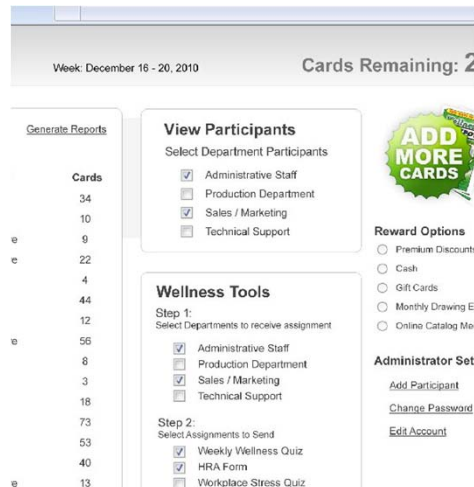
Week: December 16 - 20, 2010

Cards Remaining: 2

Generate Reports

| | Cards |
|---|---|
| | 34 |
| | 10 |
| e | 9 |
| e | 22 |
| | 4 |
| | 44 |
| | 12 |
| e | 56 |
| | 8 |
| | 3 |
| | 18 |
| | 73 |
| | 53 |
| | 40 |
| e | 13 |

View Participants
Select Department Participants
Administrative Staff
Production Department
Sales / Marketing
Technical Support

Wellness Tools
Step 1:
Select Departments to receive assignment
Administrative Staff
Production Department
Sales / Marketing
Technical Support

Step 2:
Select Assignments to Send
Weekly Wellness Quiz
HRA Form
Workplace Stress Quiz

ADD MORE CARDS

Reward Options
Premium Discounts
Cash
Gift Cards
Monthly Drawing E
Online Catalog Me

Administrator Set
Add Participant
Change Password
Edit Account